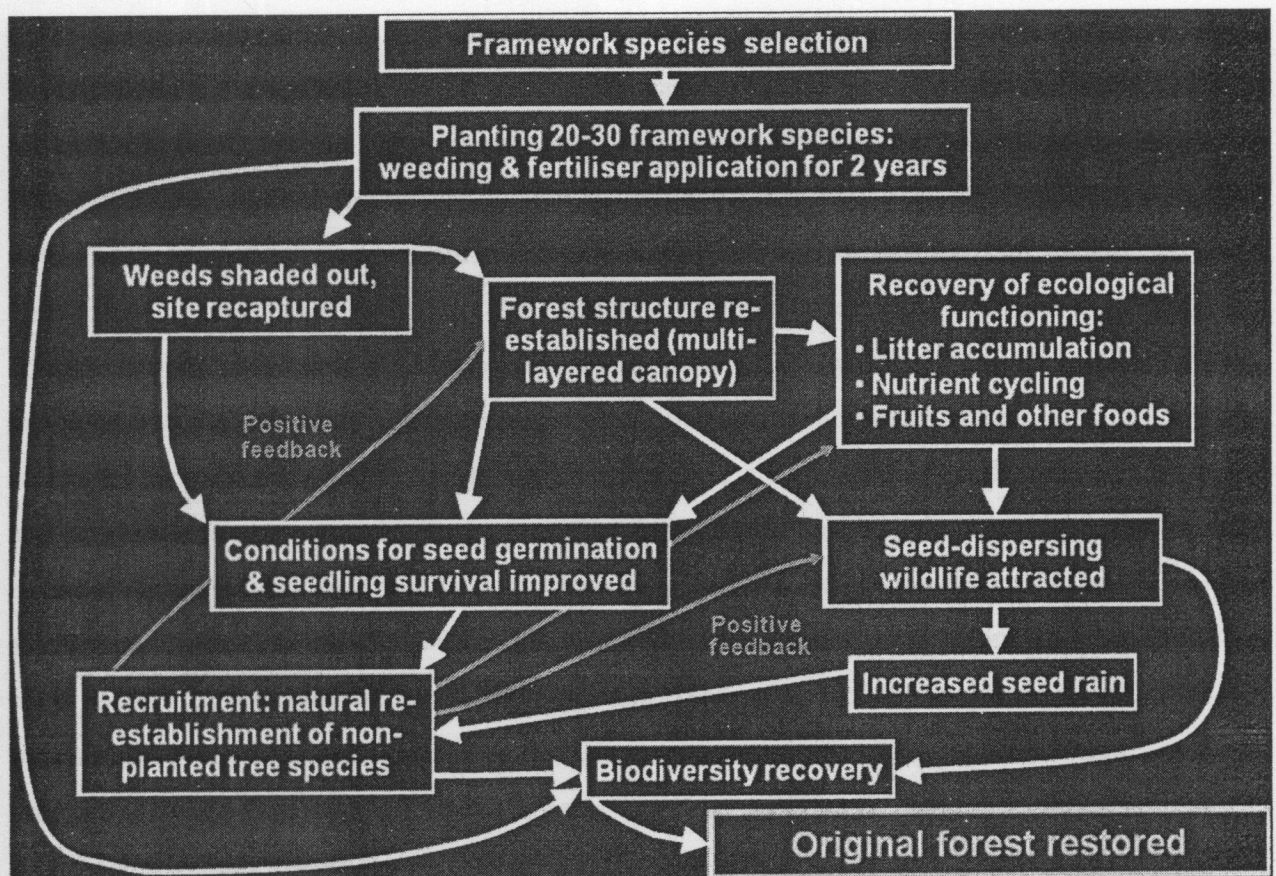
Framework species selection

Planting 20-30 framework species: weeding & fertiliser application for 2 years

Weeds shaded out, site recaptured

Forest structure re-established (multi-layered canopy)

Recovery of ecological functioning:
• Litter accumulation
• Nutrient cycling
• Fruits and other foods

Positive feedback

Conditions for seed germination & seedling survival improved

Seed-dispersing wildlife attracted

Positive feedback

Increased seed rain

Recruitment: natural re-establishment of non-planted tree species

Biodiversity recovery

Original forest restored